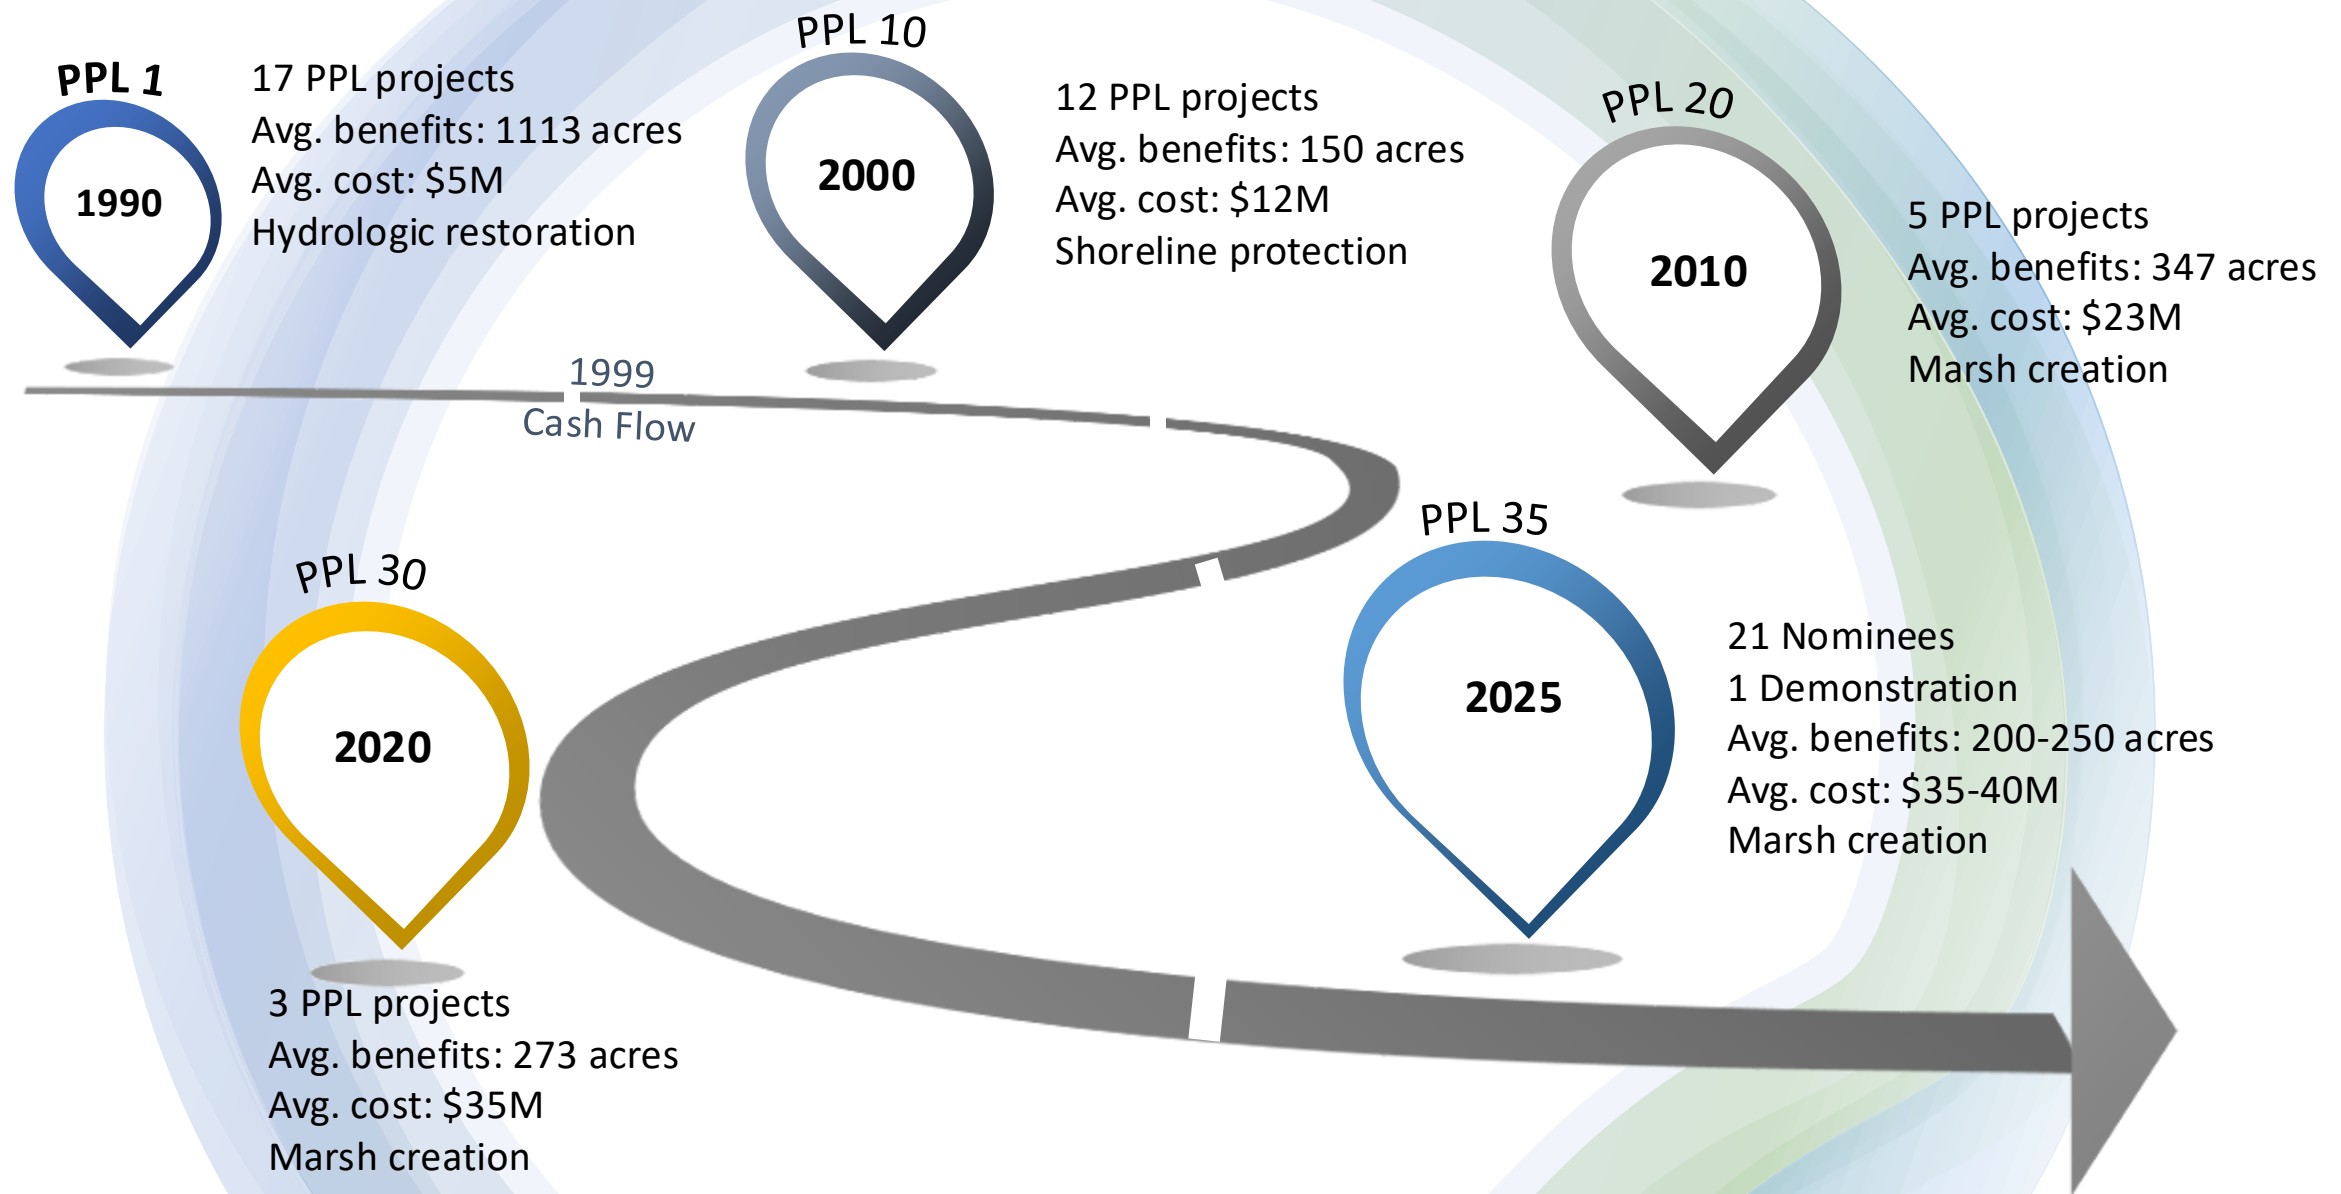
PPL 1

1990

17 PPL projects
Avg. benefits: 1113 acres
Avg. cost: $5M
Hydrologic restoration

PPL 10

2000

12 PPL projects
Avg. benefits: 150 acres
Avg. cost: $12M
Shoreline protection

PPL 20

2010

5 PPL projects
Avg. benefits: 347 acres
Avg. cost: $23M
Marsh creation

1999
Cash Flow

PPL 30

2020

3 PPL projects
Avg. benefits: 273 acres
Avg. cost: $35M
Marsh creation

PPL 35

2025

21 Nominees
1 Demonstration
Avg. benefits: 200-250 acres
Avg. cost: $35-40M
Marsh creation